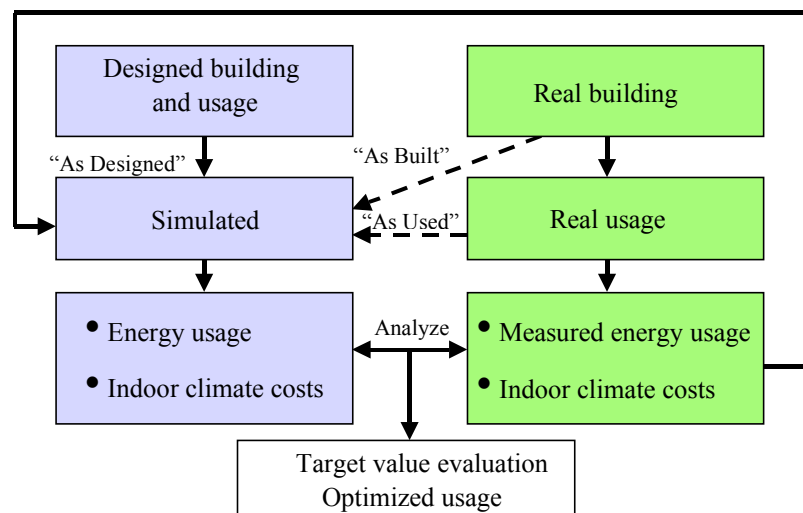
Designed building and usage

Real building

"As Designed"

"As Built"

Simulated

"As Used"

Real usage

• Energy usage
• Indoor climate costs

Analyze

• Measured energy usage
• Indoor climate costs

Target value evaluation
Optimized usage